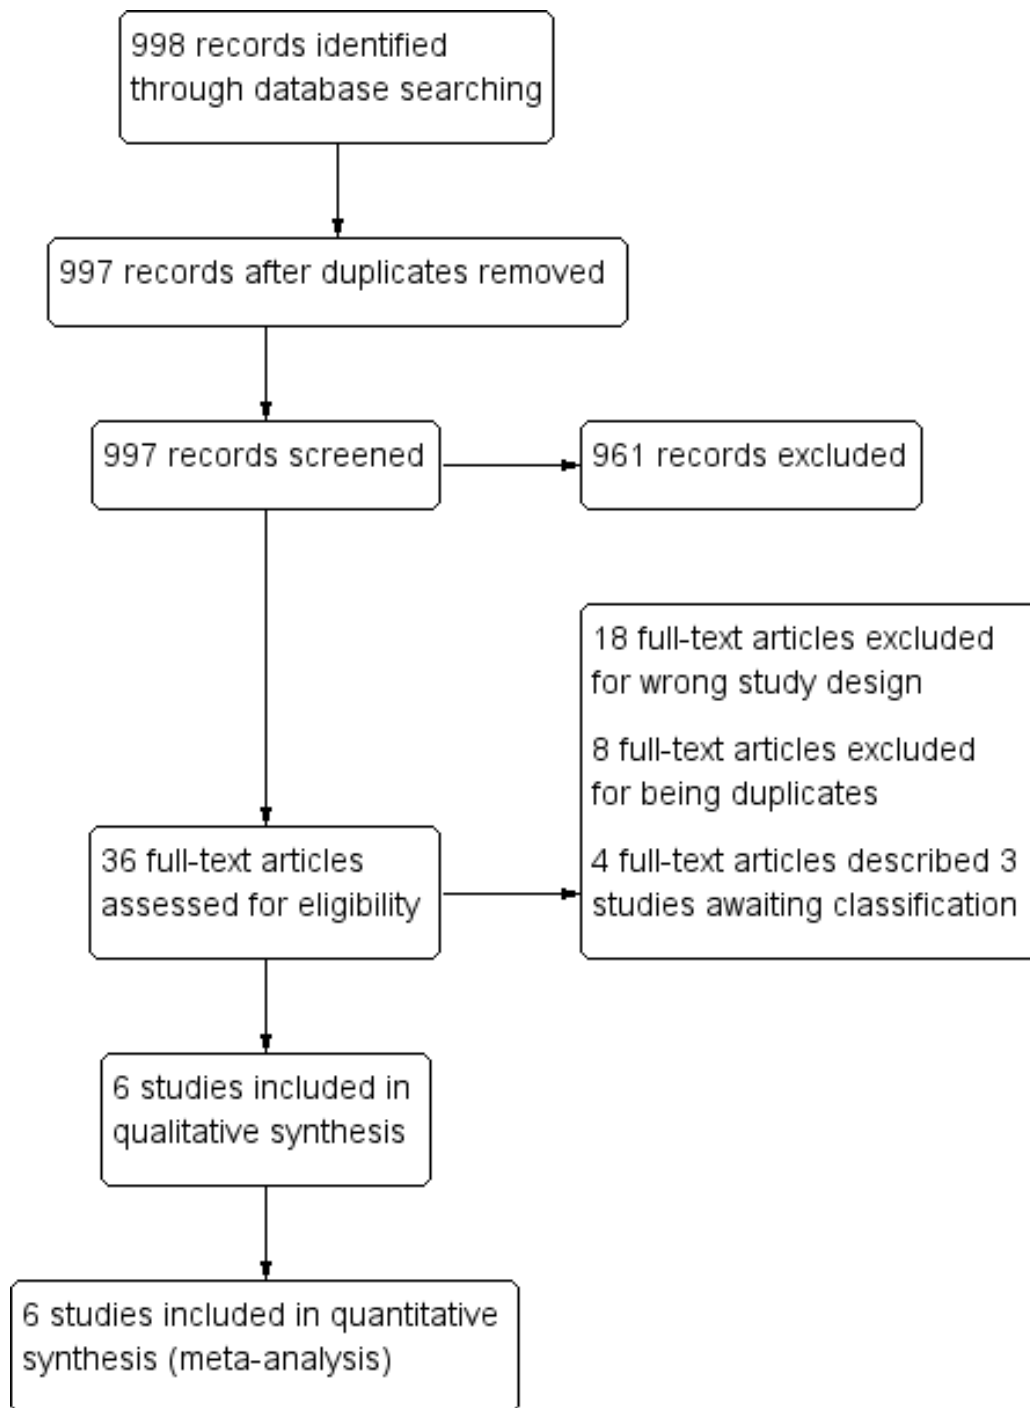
998 records identified through database searching

997 records after duplicates removed

997 records screened

961 records excluded

18 full-text articles excluded for wrong study design

8 full-text articles excluded for being duplicates

4 full-text articles described 3 studies awaiting classification

36 full-text articles assessed for eligibility

6 studies included in qualitative synthesis

6 studies included in quantitative synthesis (meta-analysis)